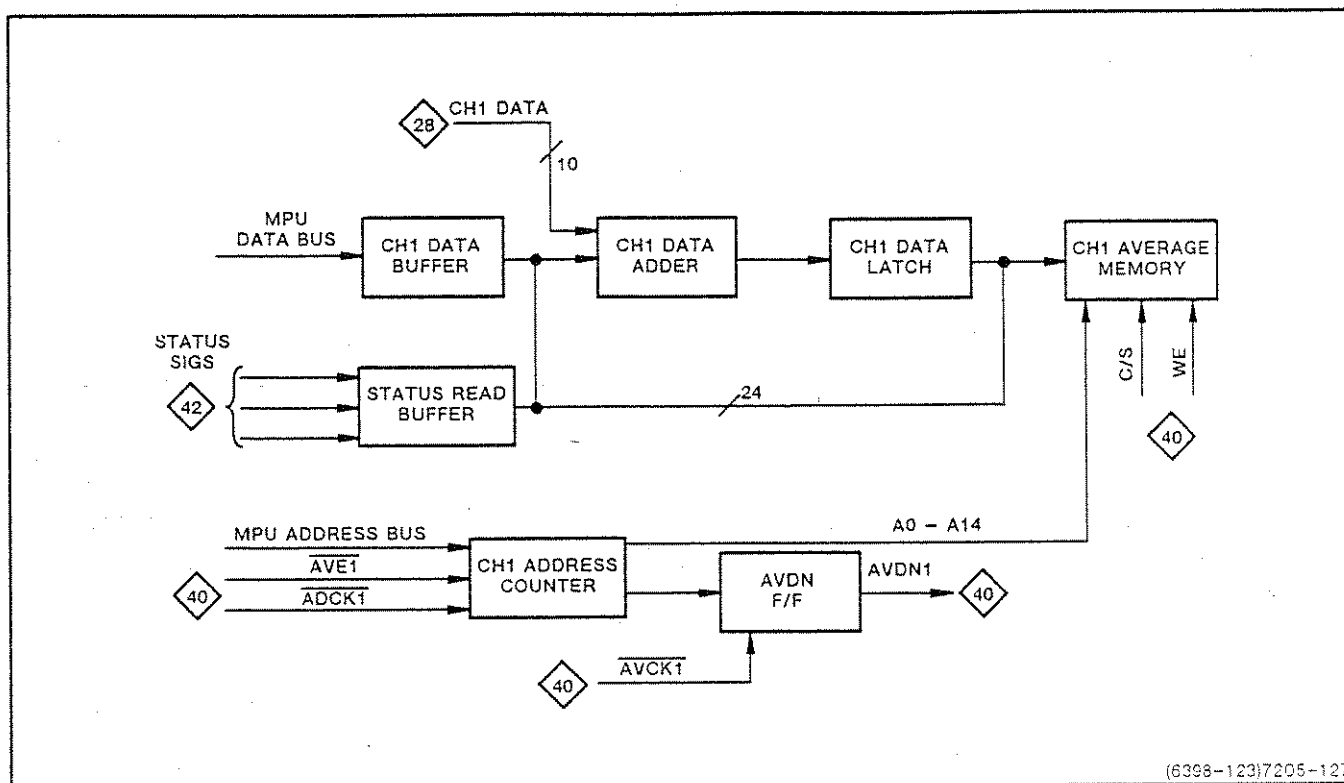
28 CH1 DATA

10

MPU DATA BUS

CH1 DATA BUFFER

CH1 DATA ADDER

CH1 DATA LATCH

CH1 AVERAGE MEMORY

STATUS SIGS

42

STATUS READ BUFFER

24

C/S

WE

40

A0 – A14

MPU ADDRESS BUS

$\overline{AVE1}$

40

$\overline{ADCK1}$

CH1 ADDRESS COUNTER

AVDN F/F

AVDN1

40

40

$\overline{AVCK1}$

(6398-123)7205-12